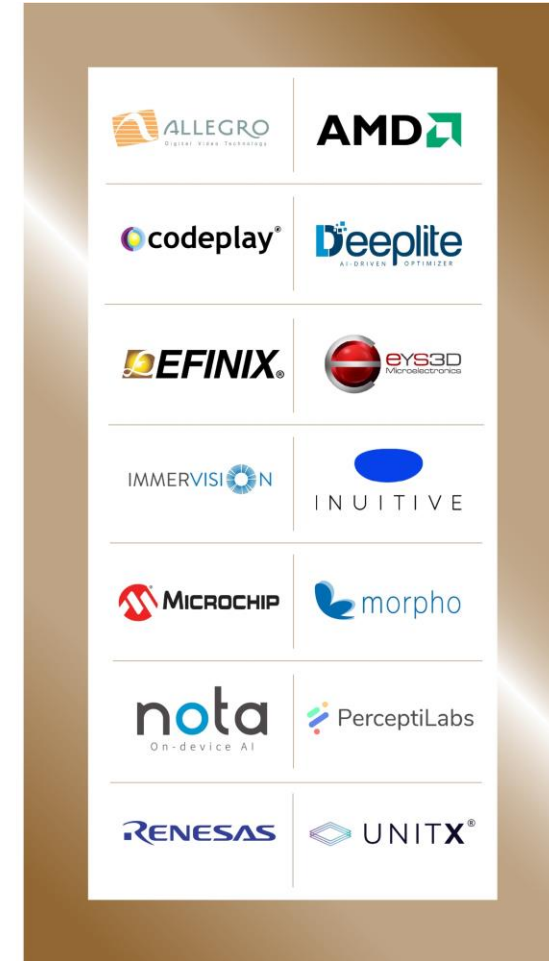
ALLEGRO
Digital Video Technology

AMD

codeplay®

Deeplite
AI-DRIVEN OPTIMIZER

EFINIX®

eYS3D
Microelectronics

IMMERVISION

INUITIVE

MICROCHIP

morpho

nota
On-device AI

PerceptiLabs

RENESAS

UNITX®